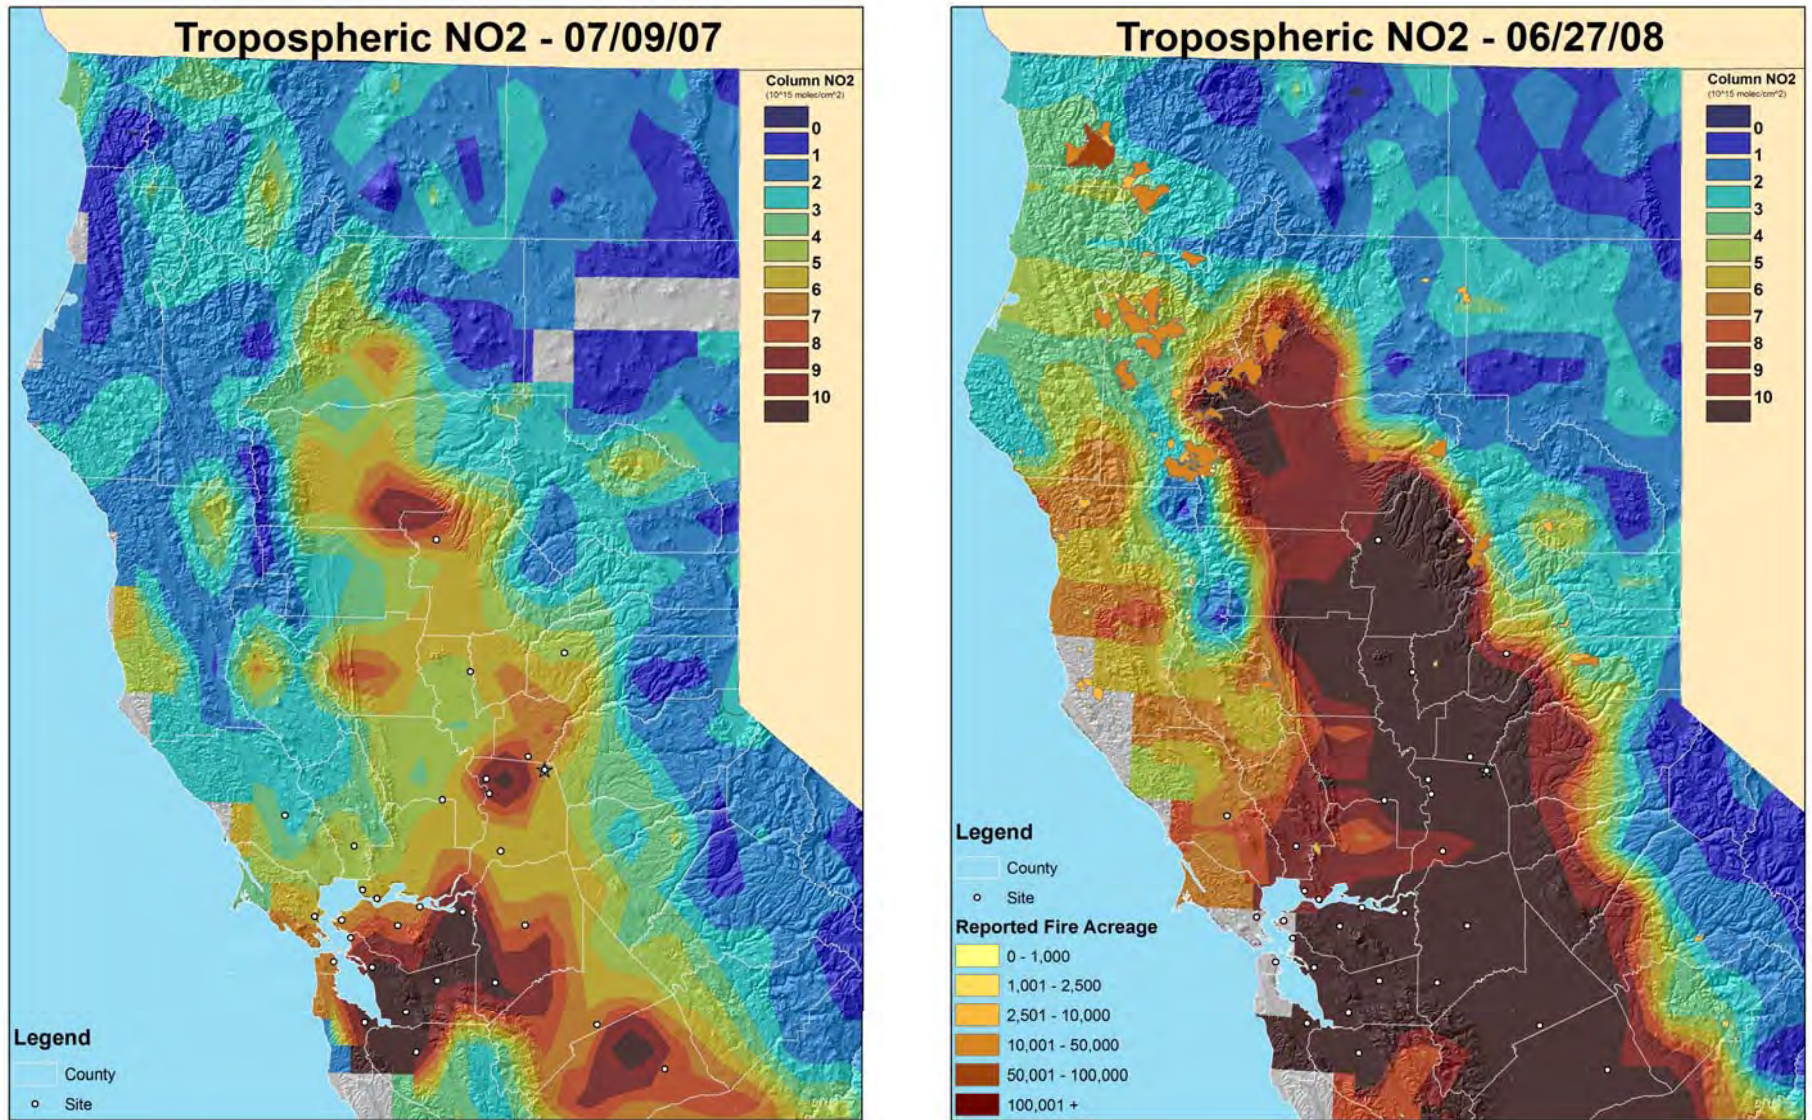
Tropospheric NO2 - 07/09/07

Column NO2
(10^15 molec/cm^2)

0
1
2
3
4
5
6
7
8
9
10

Legend
County
Site

Tropospheric NO2 - 06/27/08

Column NO2
(10^15 molec/cm^2)

0
1
2
3
4
5
6
7
8
9
10

Legend
County
Site

Reported Fire Acreage
0 - 1,000
1,001 - 2,500
2,501 - 10,000
10,001 - 50,000
50,001 - 100,000
100,001 +